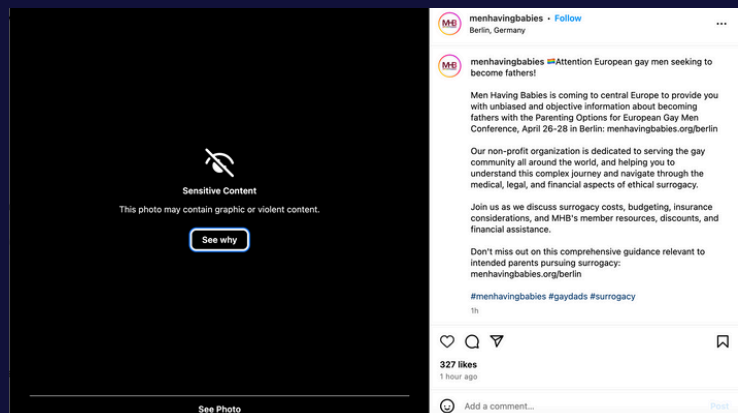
Sensitive Content

This photo may contain graphic or violent content.

See why

See Photo

MHB

menhavingbabies • Follow
Berlin, Germany

MHB

menhavingbabies 🏳️‍🌈Attention European gay men seeking to become fathers!

Men Having Babies is coming to central Europe to provide you with unbiased and objective information about becoming fathers with the Parenting Options for European Gay Men Conference, April 26-28 in Berlin: menhavingbabies.org/berlin

Our non-profit organization is dedicated to serving the gay community all around the world, and helping you to understand this complex journey and navigate through the medical, legal, and financial aspects of ethical surrogacy.

Join us as we discuss surrogacy costs, budgeting, insurance considerations, and MHB's member resources, discounts, and financial assistance.

Don't miss out on this comprehensive guidance relevant to intended parents pursuing surrogacy: menhavingbabies.org/berlin

#menhavingbabies #gaydads #surrogacy

1h

327 likes
1 hour ago

Add a comment...

Post